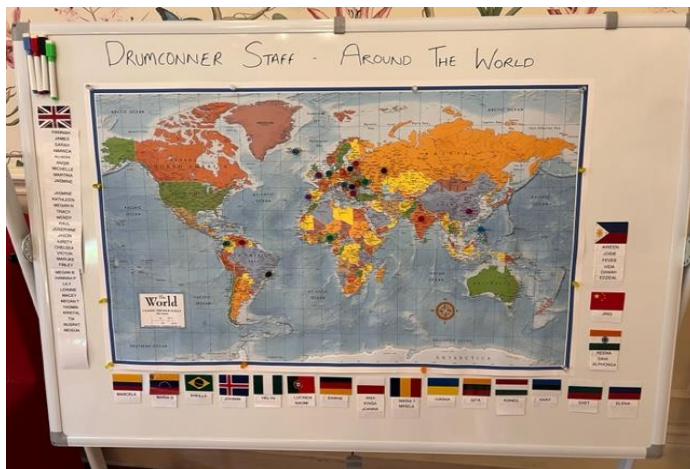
Drumconner Staff - Around The World

The World

HANNAH
JAMES
SARAH
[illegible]
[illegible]
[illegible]
MICHELLE
MARTINA
JASMINE

JOANNE
KATHLEEN
MEGAN
TRACY
WENDY
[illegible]
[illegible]
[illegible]
KIRSTY
CHELSEA
VICTOR
MARCUS
JOANNE
MEGAN
HANNAH
LILY
LIANNE
MACEY
BRIDGET
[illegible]
KRISTAL
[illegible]
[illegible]
MEGAN

ARKEEN
JODIE
FEVER
VIDA
DIMARI
EZEZAL

JING

REENA
SAHI
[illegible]

MARCELA
MARIA
SHEILLA
JOHNNA
FELYN
LUCINDA
NAOMI
SABINE
INGA
JOANNA
MARIA
MIRELA
HANNA
GETA
AGNES
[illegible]
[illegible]
ELENA